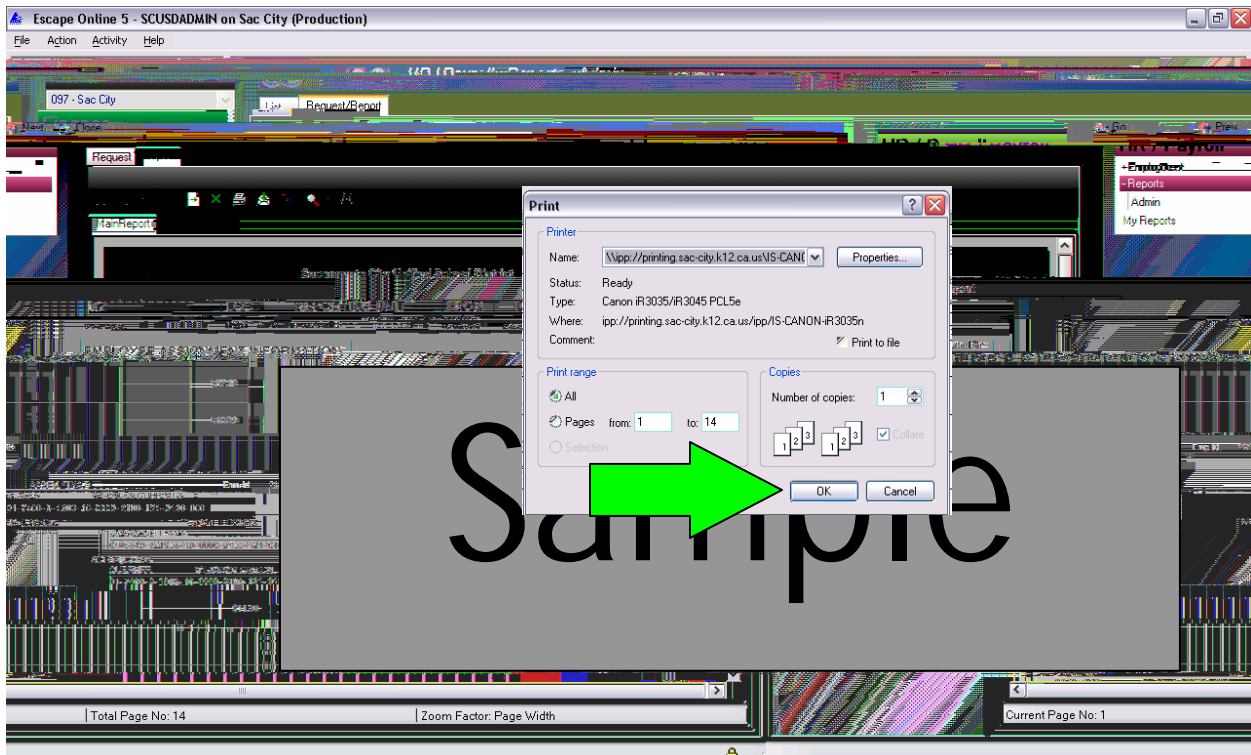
Escape Online 5 - SCUSDADMIN on Sac City (Production)

File Action Activity Help

097 - Sac City

List Request/Report

Next Close

Go Prev

Request

MainReport

Employment
Reports
Admin
My Reports

Print

Printer

Name: \\ipp://printing.sac-city.k12.ca.us\IS-CANO

Properties...

Status: Ready

Type: Canon iR3035/iR3045 PCL5e

Where: ipp://printing.sac-city.k12.ca.us/ipp/IS-CANON-iR3035n

Comment:

Print to file

Print range

All

Pages from: 1 to: 14

Selection

Copies

Number of copies: 1

Collate

OK Cancel

Sample

Total Page No: 14

Zoom Factor: Page Width

Current Page No: 1